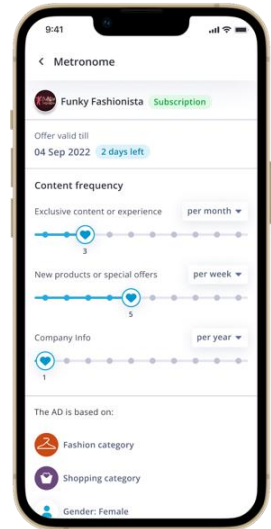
9:41

Metronome

Funky Fashionista Subscription

Offer valid till
04 Sep 2022 2 days left

Content frequency

Exclusive content or experience per month

3

New products or special offers per week

5

Company info per year

1

The AD is based on:

Fashion category

Shopping category

Gender: Female